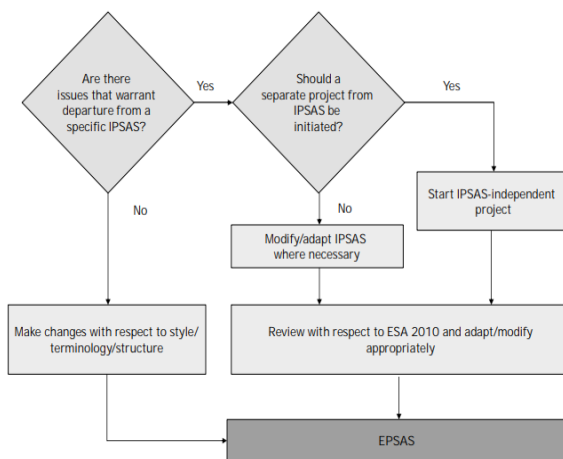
Are there issues that warrant departure from a specific IPSAS?

Yes

Should a separate project from IPSAS be initiated?

Yes

No

No

Start IPSAS-independent project

Modify/adapt IPSAS where necessary

Make changes with respect to style/ terminology/structure

Review with respect to ESA 2010 and adapt/modify appropriately

EPSAS